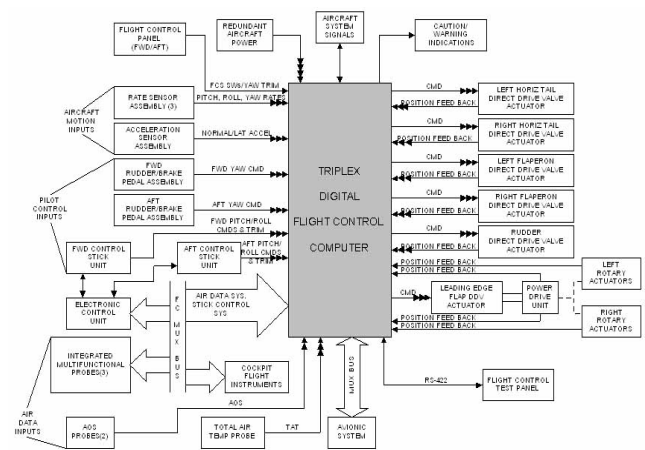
FLIGHT CONTROL PANEL (FWD/AFT)

REDUNDANT AIRCRAFT POWER

AIRCRAFT SYSTEM SIGNALS

CAUTION/ WARNING INDICATIONS

FCS SW&/YAW TRIM

PITCH, ROLL, YAW RATES

AIRCRAFT MOTION INPUTS

RATE SENSOR ASSEMBLY (3)

ACCELERATION SENSOR ASSEMBLY

NORMAL/LAT ACCEL

PILOT CONTROL INPUTS

FWD RUDDER/BRAKE PEDAL ASSEMBLY

FWD YAW CMD

AFT RUDDER/BRAKE PEDAL ASSEMBLY

AFT YAW CMD

FWD PITCH/ROLL CMDS & TRIM

FWD CONTROL STICK UNIT

AFT CONTROL STICK UNIT

AFT PITCH/ ROLL CMDS & TRIM

ELECTRONIC CONTROL UNIT

FC MUX BUS

AIR DATA SYS. STICK CONTROL SYS

INTEGRATED MULTIFUNCTIONAL PROBES(3)

COCKPIT FLIGHT INSTRUMENTS

AIR DATA INPUTS

AOS

AOS PROBES(2)

TOTAL AIR TEMP PROBE

TAT

TRIPLEX

DIGITAL

FLIGHT CONTROL

COMPUTER

MUX BUS

AVIONIC SYSTEM

RS-422

FLIGHT CONTROL TEST PANEL

CMD

POSITION FEED BACK

LEFT HORIZ TAIL DIRECT DRIVE VALVE ACTUATOR

CMD

POSITION FEED BACK

RIGHT HORIZ TAIL DIRECT DRIVE VALVE ACTUATOR

CMD

POSITION FEED BACK

LEFT FLAPERON DIRECT DRIVE VALVE ACTUATOR

CMD

POSITION FEED BACK

RIGHT FLAPERON DIRECT DRIVE VALVE ACTUATOR

CMD

POSITION FEED BACK

RUDDER DIRECT DRIVE VALVE ACTUATOR

POSITION FEED BACK

POSITION FEED BACK

LEFT ROTARY ACTUATORS

CMD

LEADING EDGE FLAP DDV ACTUATOR

POWER DRIVE UNIT

POSITION FEED BACK

POSITION FEED BACK

RIGHT ROTARY ACTUATORS